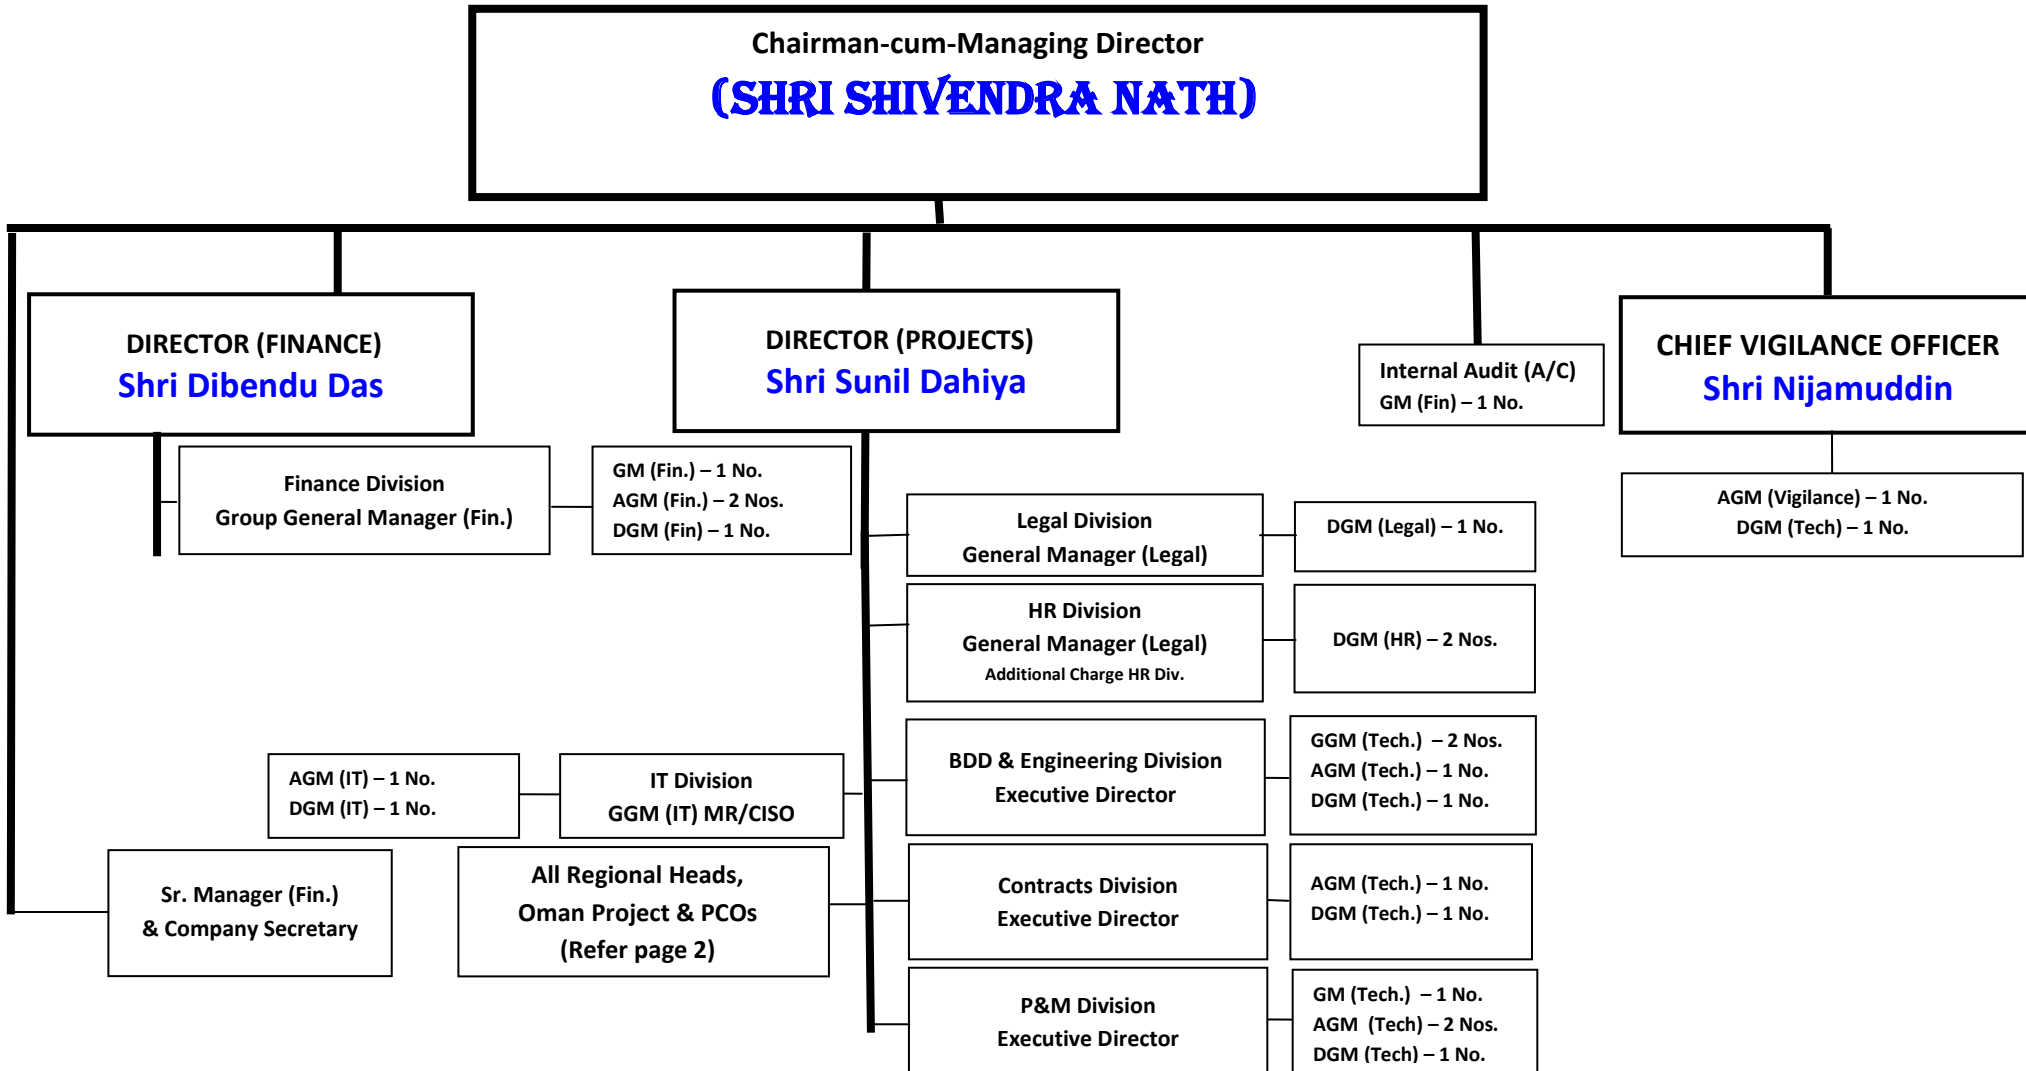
Chairman-cum-Managing Director
(SHRI SHIVENDRA NATH)

DIRECTOR (FINANCE)
Shri Dibendu Das

DIRECTOR (PROJECTS)
Shri Sunil Dahiya

Internal Audit (A/C)
GM (Fin) – 1 No.

CHIEF VIGILANCE OFFICER
Shri Nijamuddin

Finance Division
Group General Manager (Fin.)

GM (Fin.) – 1 No.
AGM (Fin.) – 2 Nos.
DGM (Fin) – 1 No.

AGM (Vigilance) – 1 No.
DGM (Tech) – 1 No.

Legal Division
General Manager (Legal)

DGM (Legal) – 1 No.

HR Division
General Manager (Legal)
Additional Charge HR Div.

DGM (HR) – 2 Nos.

AGM (IT) – 1 No.
DGM (IT) – 1 No.

IT Division
GGM (IT) MR/CISO

BDD & Engineering Division
Executive Director

GGM (Tech.) – 2 Nos.
AGM (Tech.) – 1 No.
DGM (Tech.) – 1 No.

Sr. Manager (Fin.)
& Company Secretary

All Regional Heads,
Oman Project & PCOs
(Refer page 2)

Contracts Division
Executive Director

AGM (Tech.) – 1 No.
DGM (Tech.) – 1 No.

P&M Division
Executive Director

GM (Tech.) – 1 No.
AGM (Tech) – 2 Nos.
DGM (Tech) – 1 No.